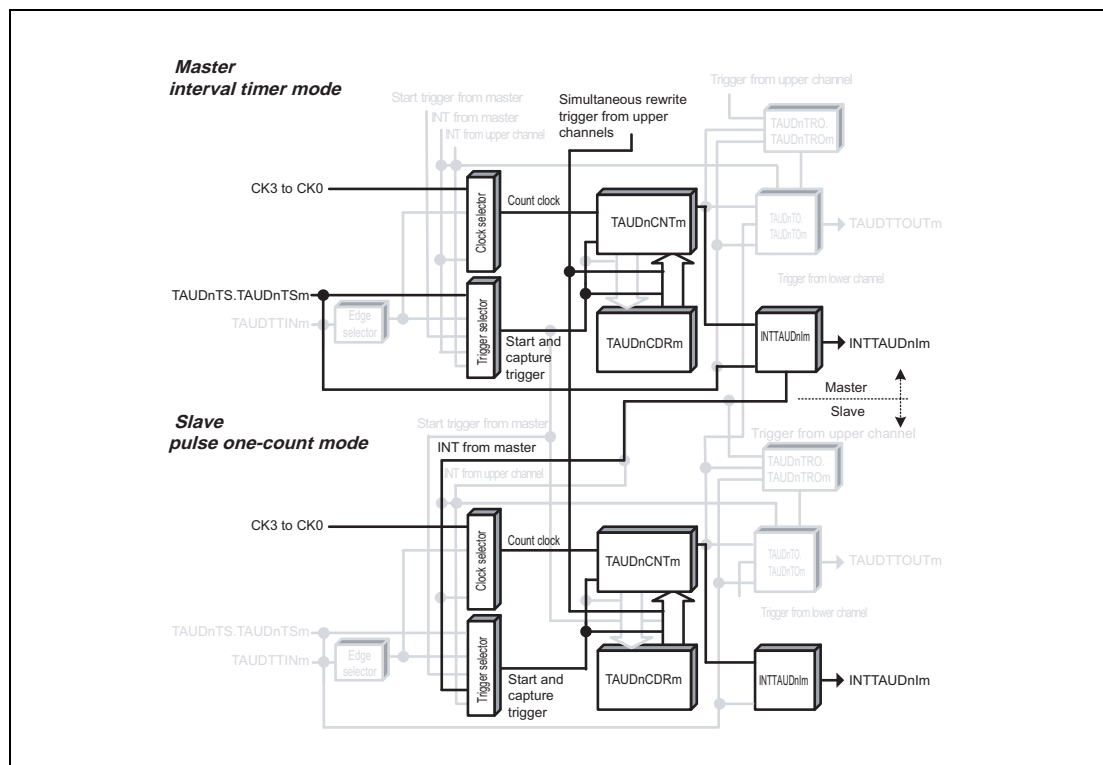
Master
interval timer mode

Start trigger from master
INT from master
INT from upper channel

Simultaneous rewrite trigger from upper channels

Trigger from upper channel

TAUDnTRO.
TAUDnTROm

CK3 to CK0

Clock selector

Count clock

TAUDnCNTm

TAUDnTO.
TAUDnTOm

TAUDTTOUTm

Trigger from lower channel

TAUDnTS.TAUDnTSm

TAUDTTINm

Edge selector

Trigger selector

Start and capture trigger

TAUDnCDRm

INTTAUDnIm

INTTAUDnIm

Master

Slave

Slave
pulse one-count mode

Start trigger from master

INT from master

INT from upper channel

Trigger from upper channel

TAUDnTRO.
TAUDnTROm

CK3 to CK0

Clock selector

Count clock

TAUDnCNTm

TAUDnTO.
TAUDnTOm

TAUDTTOUTm

Trigger from lower channel

TAUDnTS.TAUDnTSm

TAUDTTINm

Edge selector

Trigger selector

Start and capture trigger

TAUDnCDRm

INTTAUDnIm

INTTAUDnIm